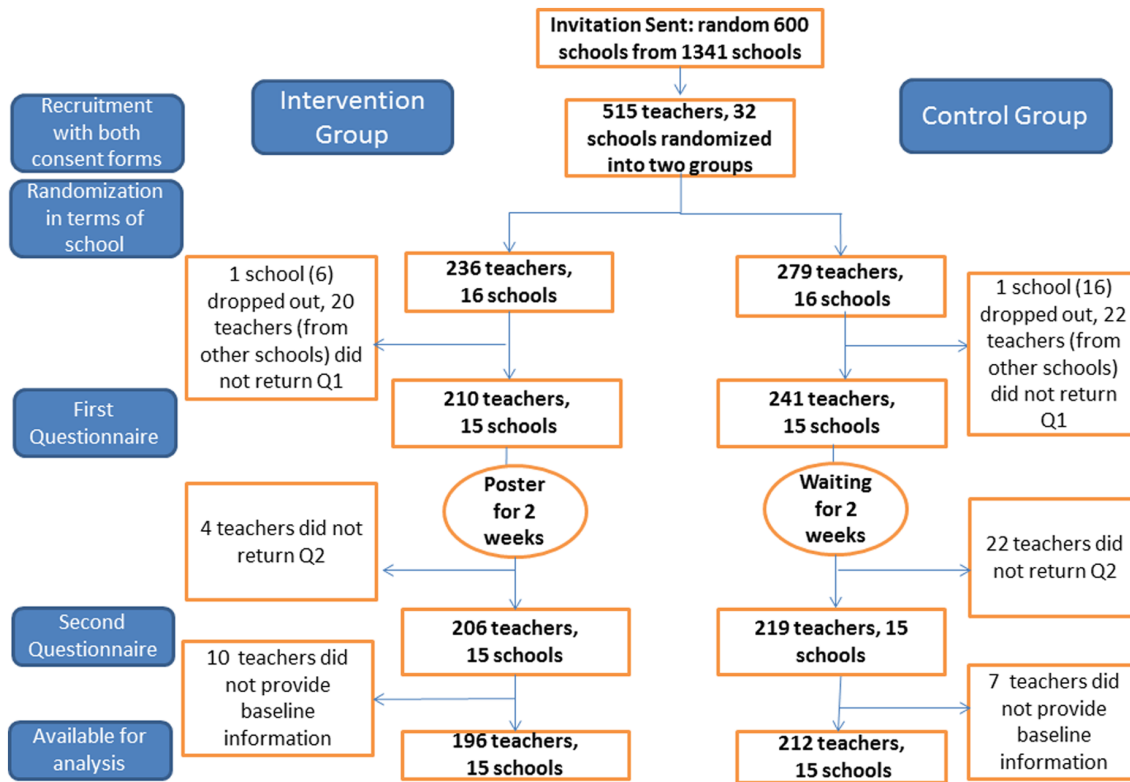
Invitation Sent: random 600 schools from 1341 schools

Recruitment with both consent forms

Intervention Group

515 teachers, 32 schools randomized into two groups

Control Group

Randomization in terms of school

1 school (6) dropped out, 20 teachers (from other schools) did not return Q1

236 teachers, 16 schools

279 teachers, 16 schools

1 school (16) dropped out, 22 teachers (from other schools) did not return Q1

First Questionnaire

210 teachers, 15 schools

241 teachers, 15 schools

4 teachers did not return Q2

Poster for 2 weeks

Waiting for 2 weeks

22 teachers did not return Q2

Second Questionnaire

206 teachers, 15 schools

219 teachers, 15 schools

10 teachers did not provide baseline information

7 teachers did not provide baseline information

Available for analysis

196 teachers, 15 schools

212 teachers, 15 schools